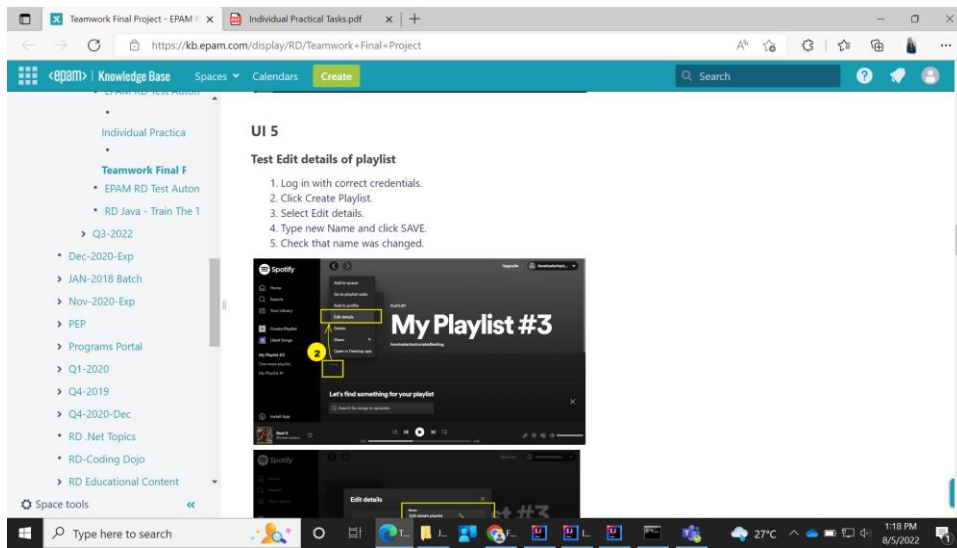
Teamwork Final Project - EPAM
Individual Practical Tasks.pdf
https://kb.epam.com/display/RD/Teamwork+Final+Project
<epam> | Knowledge Base Spaces Calendars Create
Search

Individual Practica
Teamwork Final F
EPAM RD Test Auton
RD Java - Train The T
Q3-2022
Dec-2020-Exp
JAN-2018 Batch
Nov-2020-Exp
PEP
Programs Portal
Q1-2020
Q4-2019
Q4-2020-Dec
RD .Net Topics
RD-Coding Dojo
RD Educational Content
Space tools

UI 5

Test Edit details of playlist

1. Log in with correct credentials.
2. Click Create Playlist.
3. Select Edit details.
4. Type new Name and click SAVE.
5. Check that name was changed.

Spotify
Home
Search
Your Library
Create Playlist
Liked Songs
My Playlist #3
Add to queue
Go to playlist radio
Add to profile
Edit details
Delete
Share
Open in Desktop app
PLAYLIST
My Playlist #3
2
Let's find something for your playlist
Search for songs or episodes
Install App

Spotify
Edit details

Type here to search
27°C
1:18 PM
8/5/2022